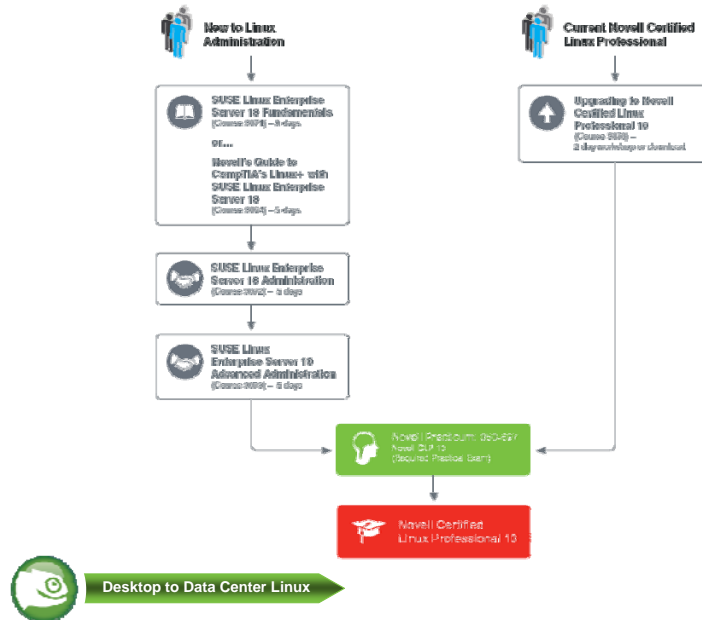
New to Linux Administration

Current Novell Certified Linux Professional

SUSE Linux Enterprise Server 10 Fundamentals
(Course 3071) – 3 days

or...

Novell's Guide to CompTIA's Linux+ with SUSE Linux Enterprise Server 10
(Course 3004) – 5 days

Upgrading to Novell Certified Linux Professional 10
(Course 3089) –
2 day workshop or download

SUSE Linux Enterprise Server 10 Administration
(Course 3072) – 5 days

SUSE Linux Enterprise Server 10 Advanced Administration
(Course 3073) – 5 days

Novell Practicum: 050-697
Novell CLP 10
(Required Practical Exam)

Novell Certified Linux Professional 10

Desktop to Data Center Linux